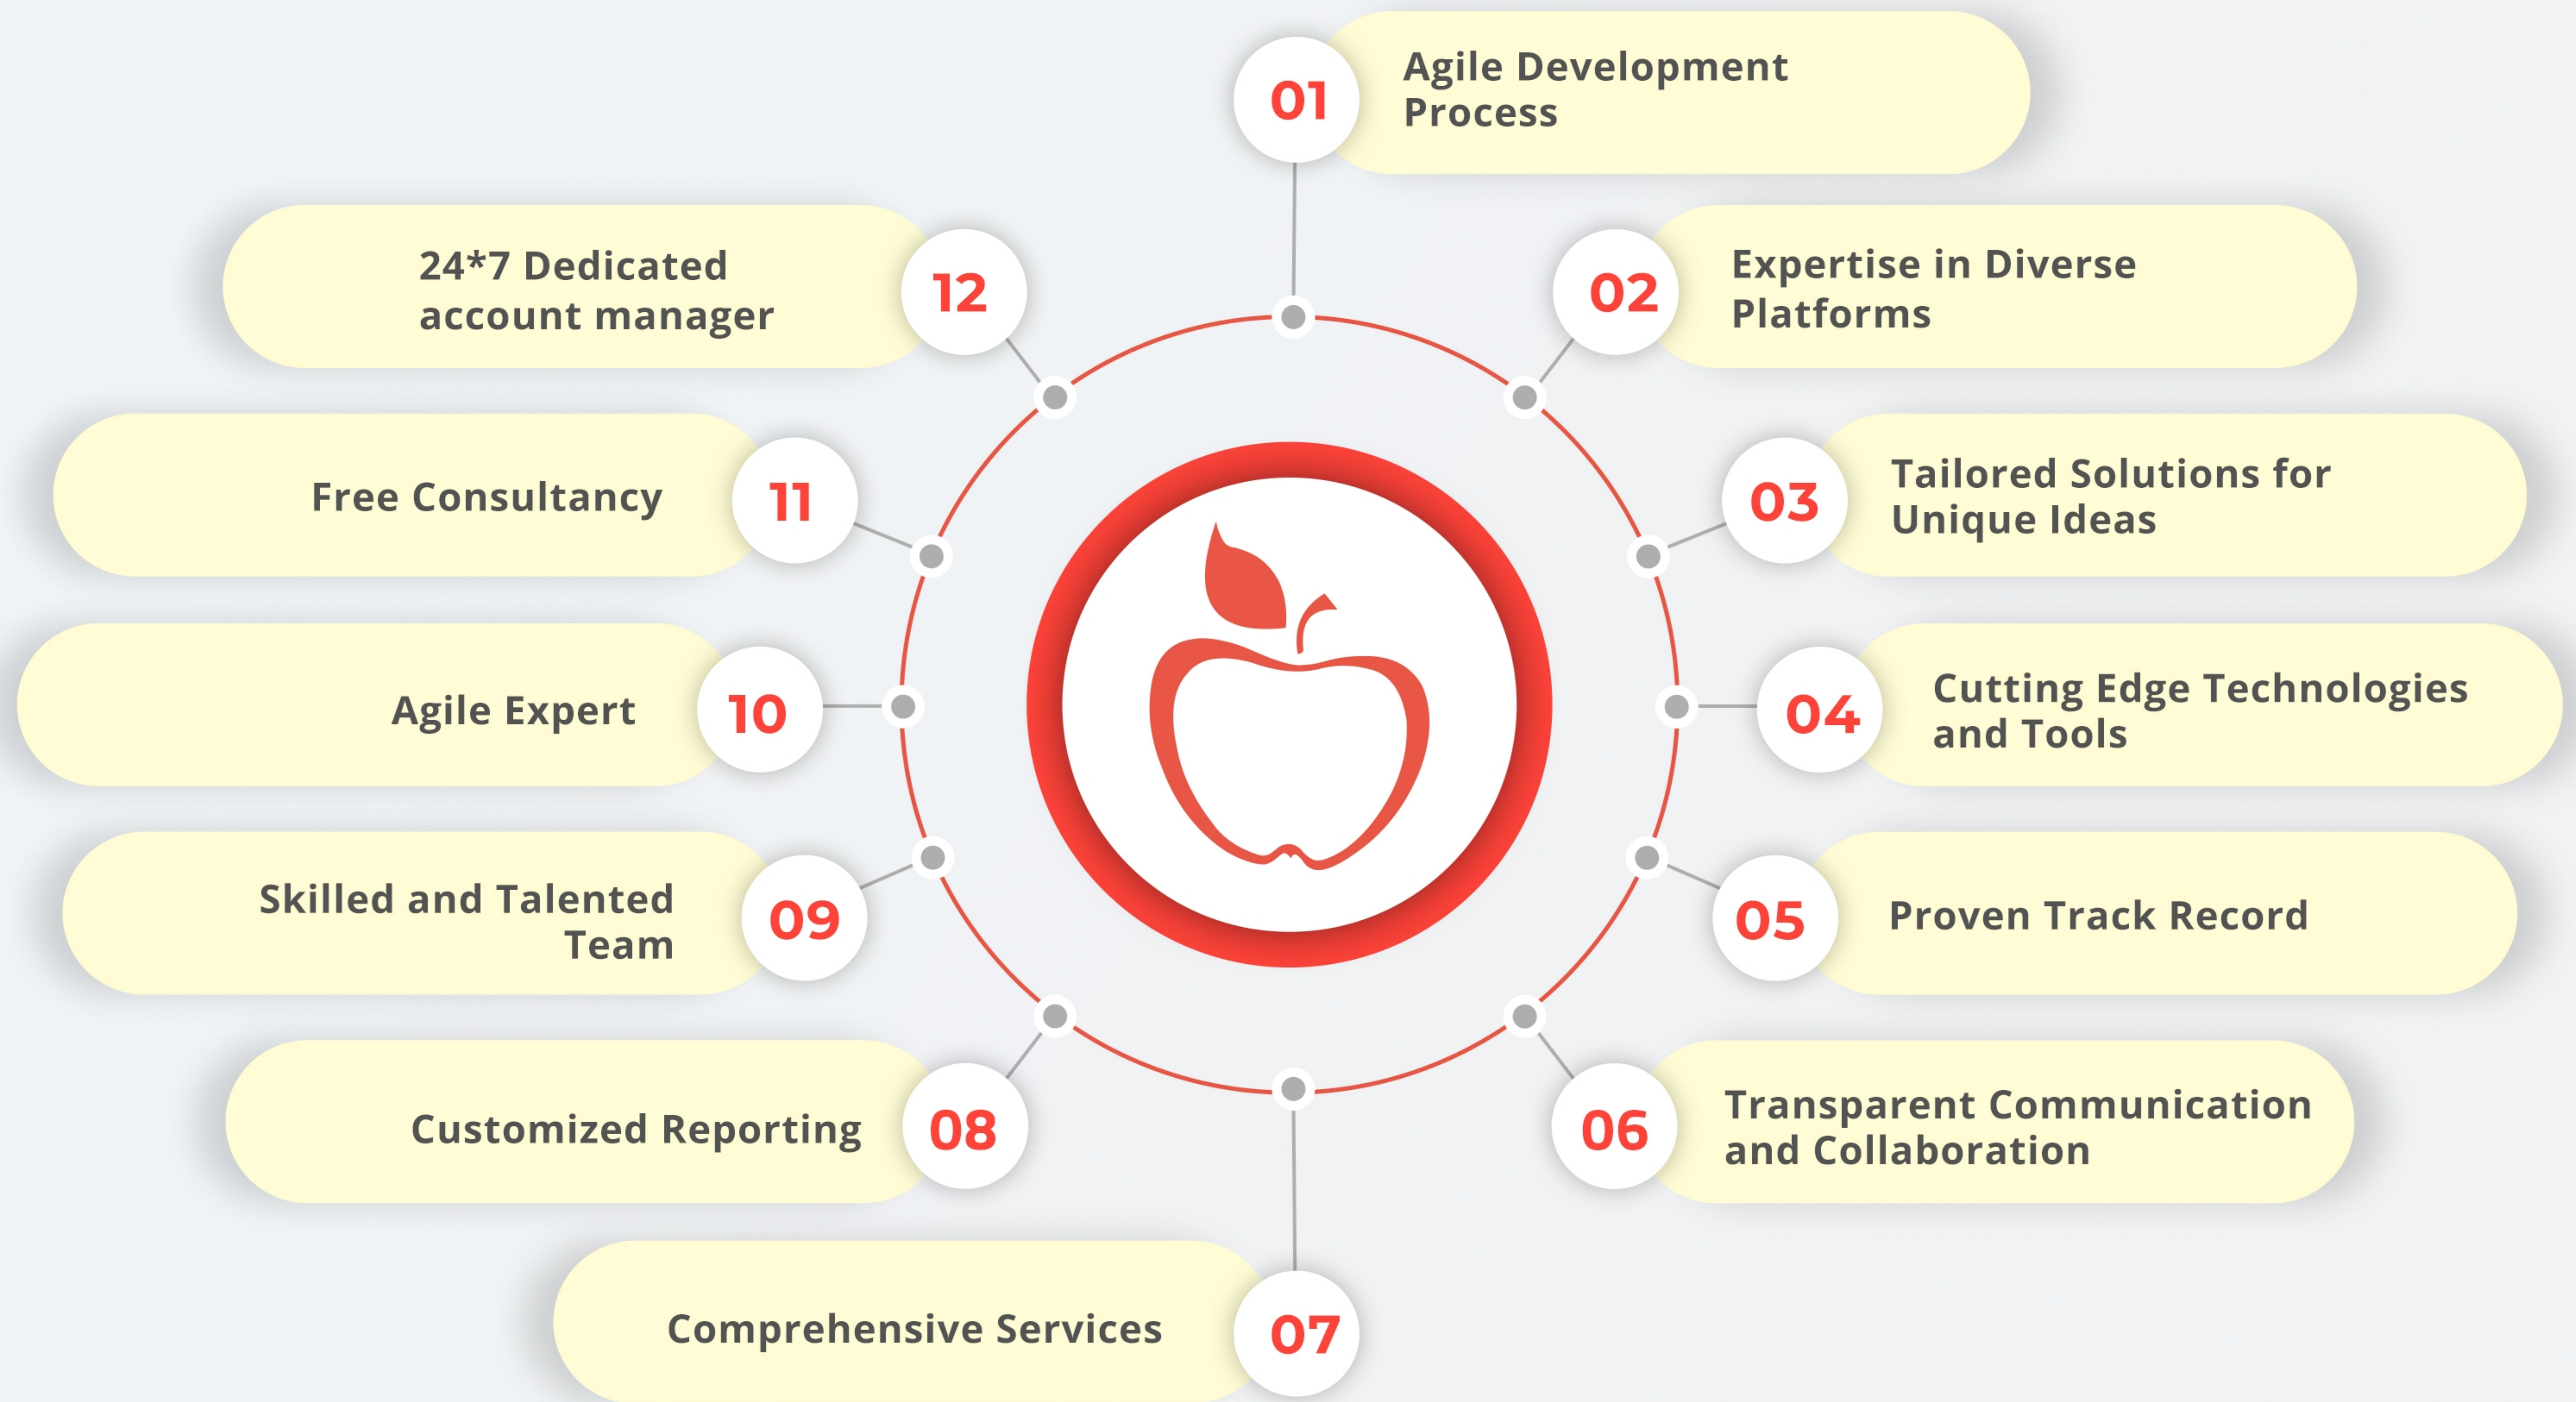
01 Agile Development Process

02 Expertise in Diverse Platforms

03 Tailored Solutions for Unique Ideas

04 Cutting Edge Technologies and Tools

05 Proven Track Record

06 Transparent Communication and Collaboration

07 Comprehensive Services

08 Customized Reporting

09 Skilled and Talented Team

10 Agile Expert

11 Free Consultancy

12 24*7 Dedicated account manager